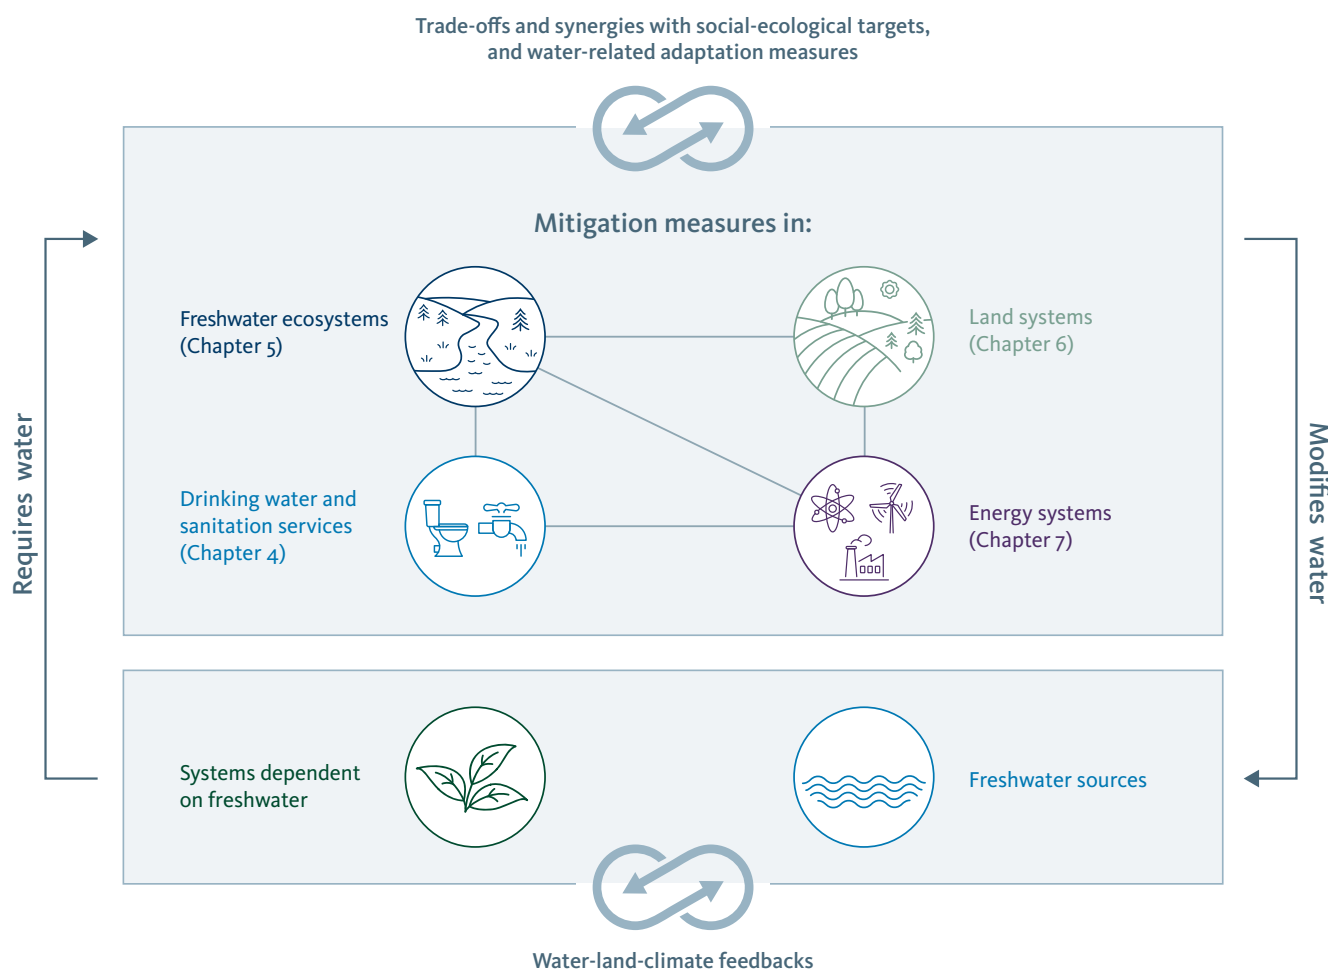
Trade-offs and synergies with social-ecological targets, and water-related adaptation measures

Mitigation measures in:

Freshwater ecosystems (Chapter 5)

Land systems (Chapter 6)

Drinking water and sanitation services (Chapter 4)

Energy systems (Chapter 7)

Requires water

Modifies water

Systems dependent on freshwater

Freshwater sources

Water-land-climate feedbacks